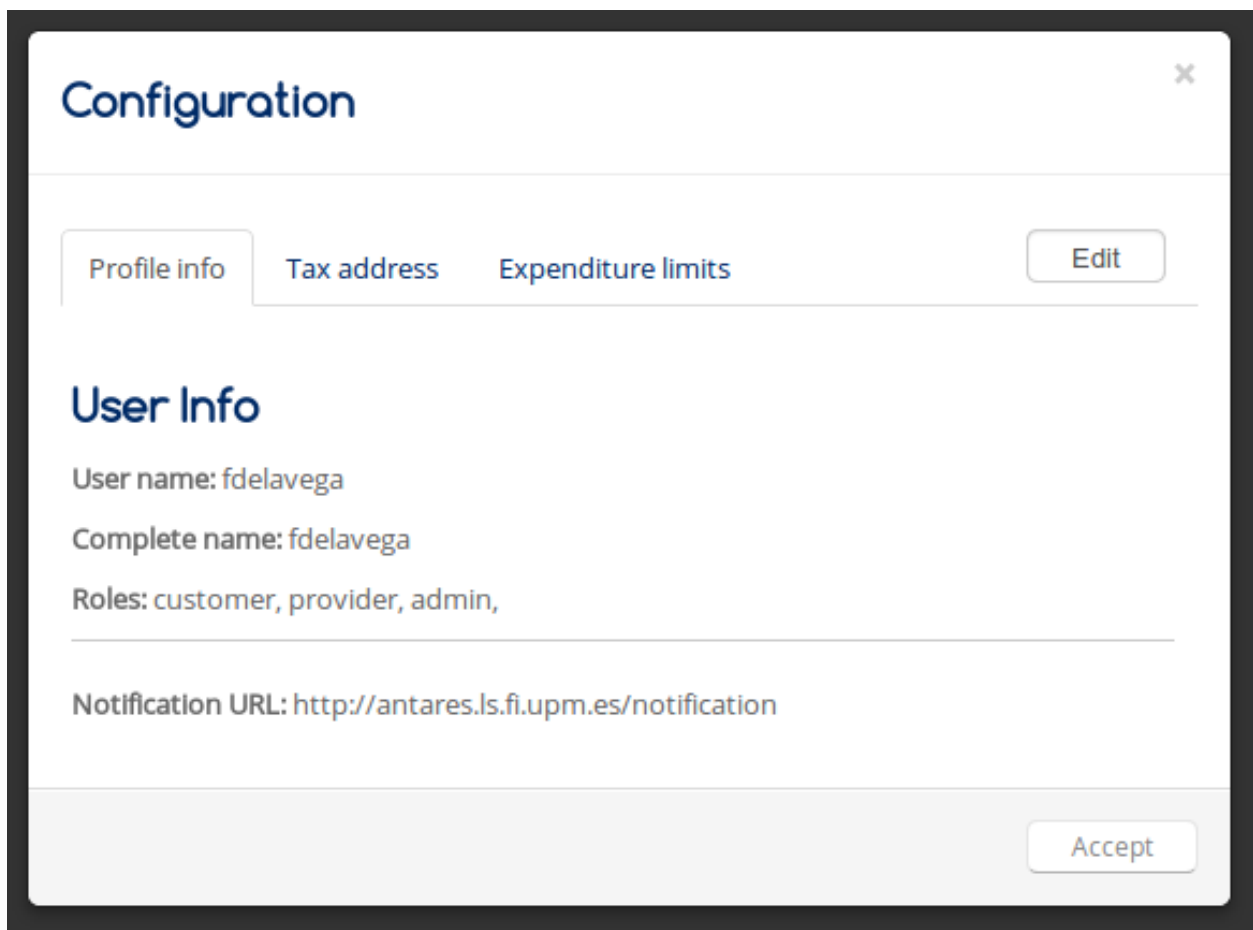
Configuration

×

Profile info Tax address Expenditure limits

Edit

User Info

User name: fdelavega

Complete name: fdelavega

Roles: customer, provider, admin,

Notification URL: http://antares.ls.fi.upm.es/notification

Accept